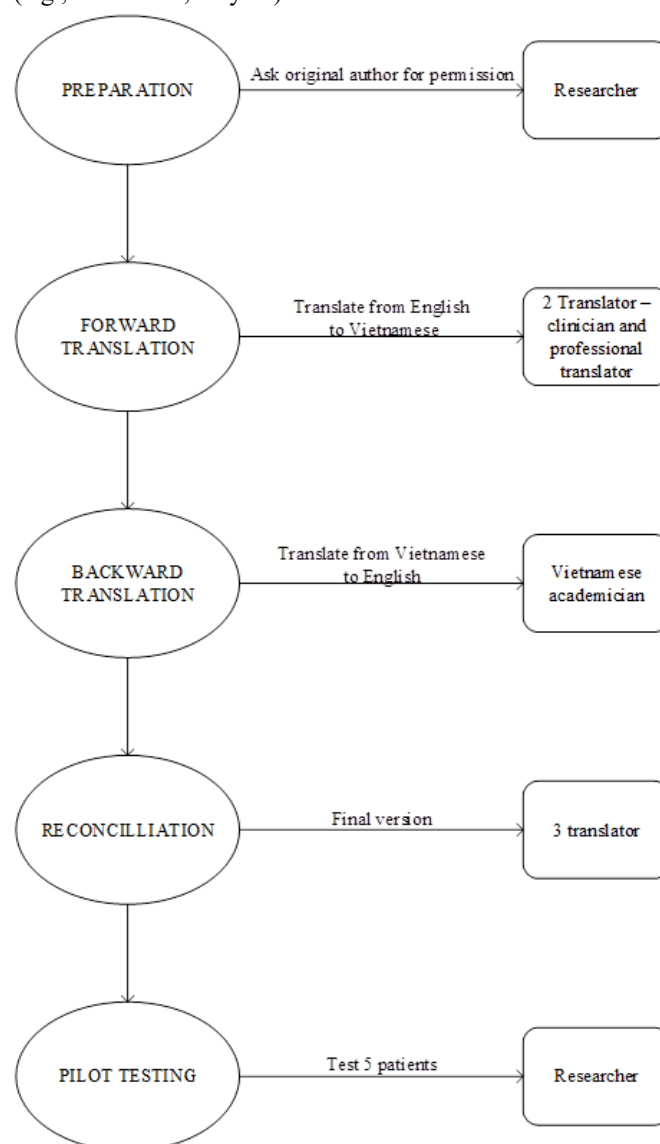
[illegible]

PREPARATION

Ask original author for permission

Researcher

FORWARD TRANSLATION

Translate from English to Vietnamese

2 Translator – clinician and professional translator

BACKWARD TRANSLATION

Translate from Vietnamese to English

Vietnamese academician

RECONCILLIATION

Final version

3 translator

PILOT TESTING

Test 5 patients

Researcher